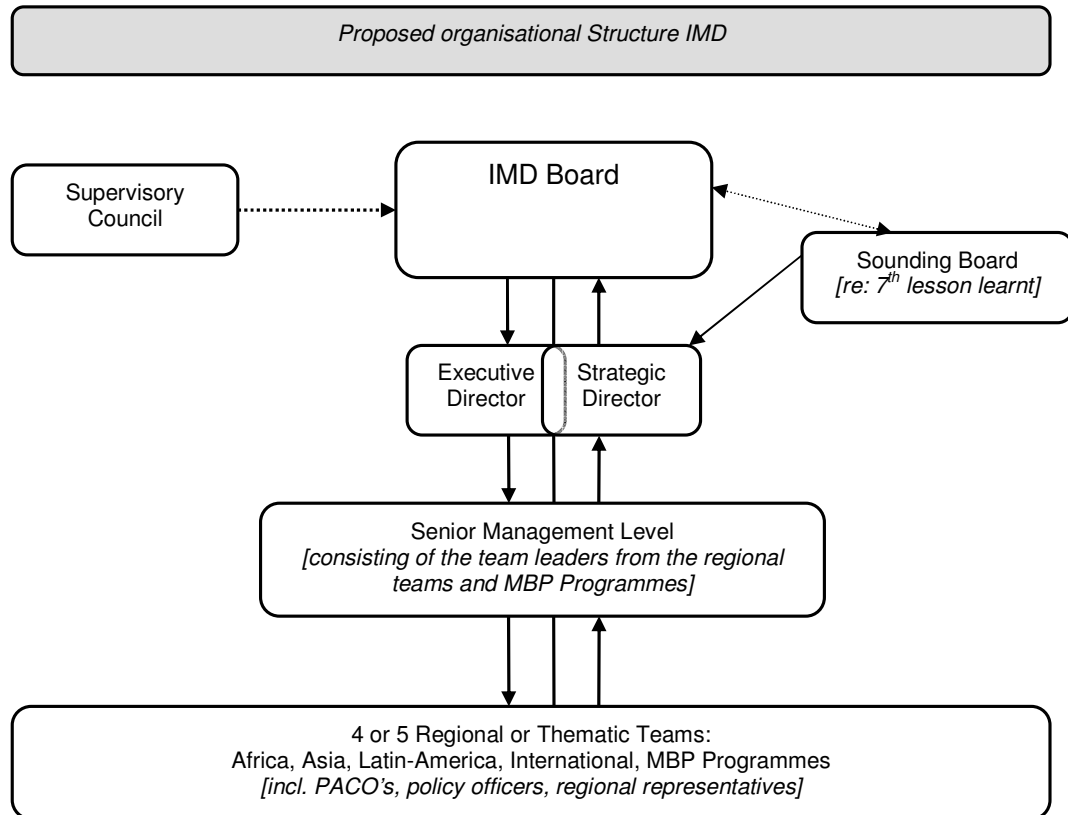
Proposed organisational Structure IMD

Supervisory Council

IMD Board

Sounding Board
[re: $7^{th}$ lesson learnt]

Executive Director

Strategic Director

Senior Management Level
[consisting of the team leaders from the regional teams and MBP Programmes]

4 or 5 Regional or Thematic Teams:
Africa, Asia, Latin-America, International, MBP Programmes
[incl. PACO's, policy officers, regional representatives]